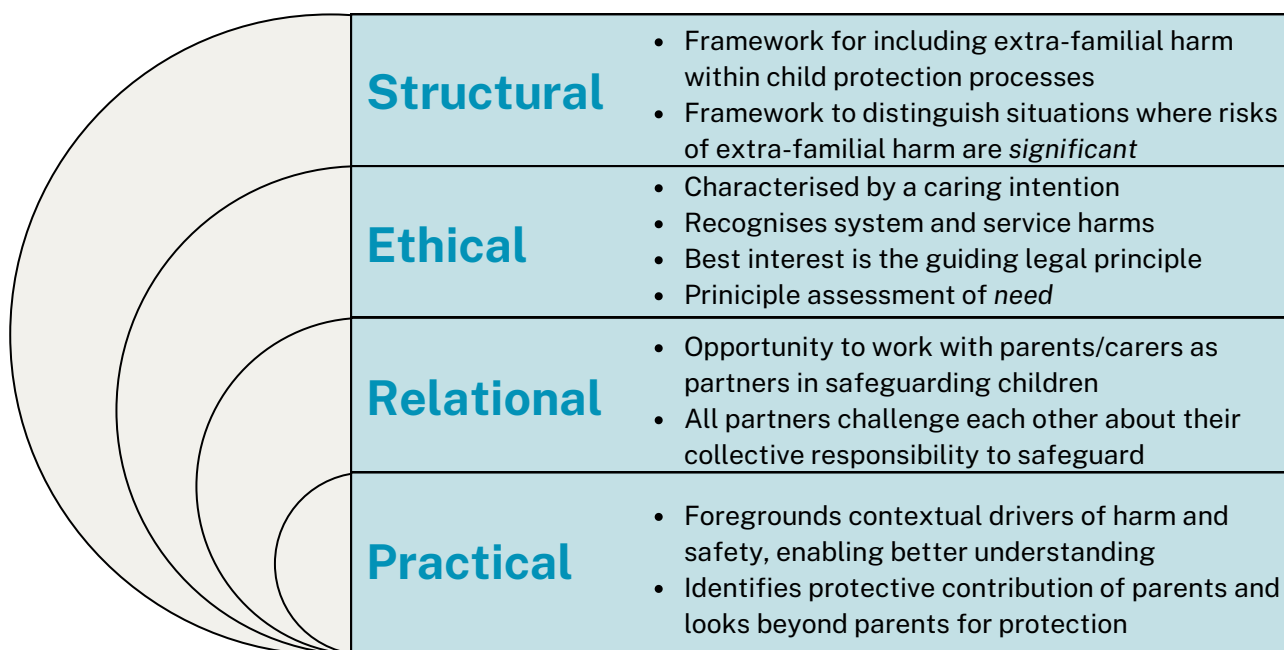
Structural

- Framework for including extra-familial harm within child protection processes
- Framework to distinguish situations where risks of extra-familial harm are *significant*

Ethical

- Characterised by a caring intention
- Recognises system and service harms
- Best interest is the guiding legal principle
- Priniciple assessment of *need*

Relational

- Opportunity to work with parents/carers as partners in safeguarding children
- All partners challenge each other about their collective responsibility to safeguard

Practical

- Foregrounds contextual drivers of harm and safety, enabling better understanding
- Identifies protective contribution of parents and looks beyond parents for protection